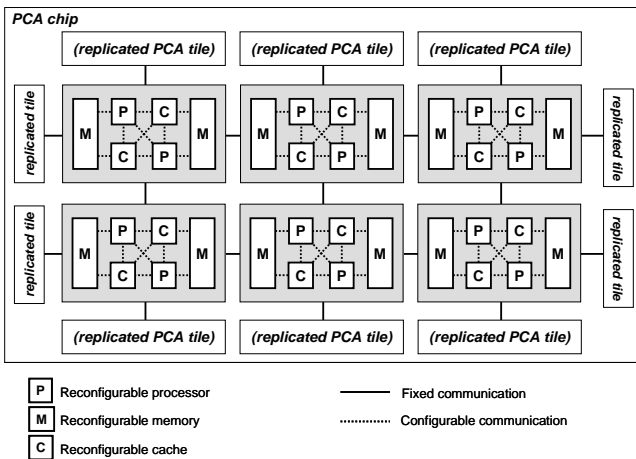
PCA chip

(replicated PCA tile)
(replicated PCA tile)
(replicated PCA tile)

replicated tile

M P C C P M
M P C C P M
M P C C P M

replicated tile

replicated tile

M P C C P M
M P C C P M
M P C C P M

replicated tile

(replicated PCA tile)
(replicated PCA tile)
(replicated PCA tile)

P Reconfigurable processor
M Reconfigurable memory
C Reconfigurable cache

Fixed communication
Configurable communication